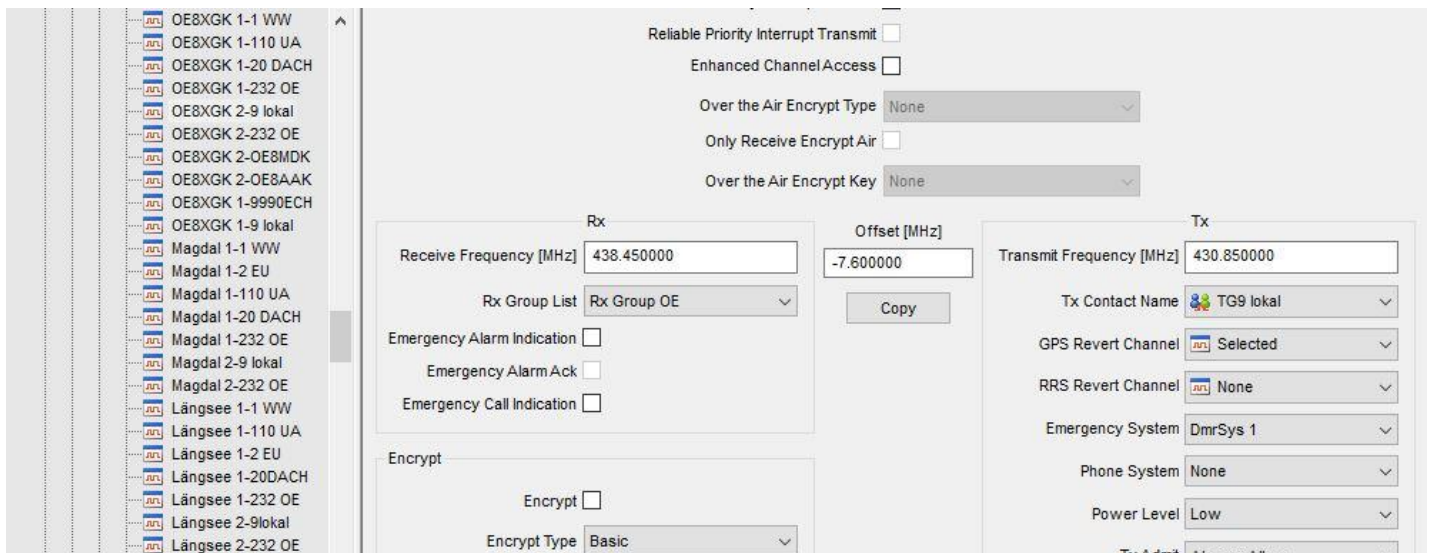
OE8XGK 1-1 WW
OE8XGK 1-110 UA
OE8XGK 1-20 DACH
OE8XGK 1-232 OE
OE8XGK 2-9 lokal
OE8XGK 2-232 OE
OE8XGK 2-OE8MDK
OE8XGK 2-OE8AAK
OE8XGK 1-9990ECH
OE8XGK 1-9 lokal
Magdal 1-1 WW
Magdal 1-2 EU
Magdal 1-110 UA
Magdal 1-20 DACH
Magdal 1-232 OE
Magdal 2-9 lokal
Magdal 2-232 OE
Längsee 1-1 WW
Längsee 1-110 UA
Längsee 1-2 EU
Längsee 1-20DACH
Längsee 1-232 OE
Längsee 2-9lokal
Längsee 2-232 OE

Reliable Priority Interrupt Transmit
Enhanced Channel Access
Over the Air Encrypt Type None
Only Receive Encrypt Air
Over the Air Encrypt Key None

Rx
Receive Frequency [MHz] 438.450000
Rx Group List Rx Group OE
Emergency Alarm Indication
Emergency Alarm Ack
Emergency Call Indication

Offset [MHz]
-7.600000
Copy

Tx
Transmit Frequency [MHz] 430.850000
Tx Contact Name TG9 lokal
GPS Revert Channel Selected
RRS Revert Channel None
Emergency System DmrSys 1
Phone System None
Power Level Low

Encrypt
Encrypt
Encrypt Type Basic